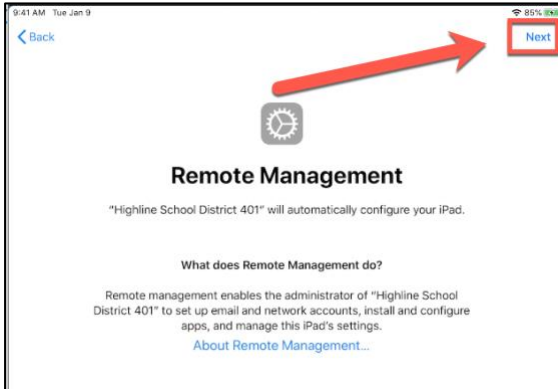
9:41 AM Tue Jan 9

85%

Back

Next

Remote Management

"Highline School District 401" will automatically configure your iPad.

What does Remote Management do?

Remote management enables the administrator of "Highline School District 401" to set up email and network accounts, install and configure apps, and manage this iPad's settings.

About Remote Management...